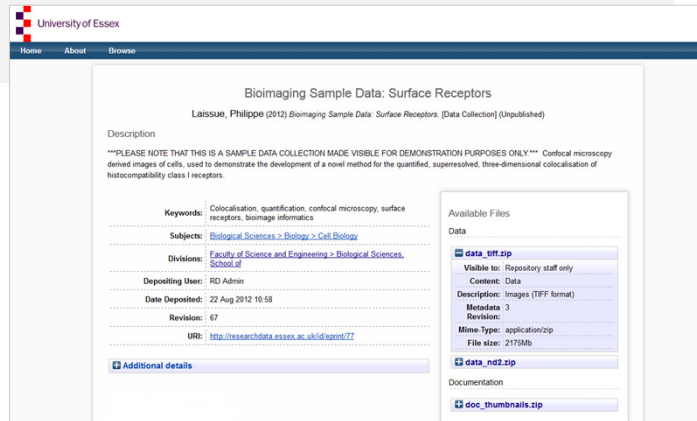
University of Essex

Home About Browse

Bioimaging Sample Data: Surface Receptors

Laissue, Philippe (2012) Bioimaging Sample Data: Surface Receptors. [Data Collection] (Unpublished)

Description

***PLEASE NOTE THAT THIS IS A SAMPLE DATA COLLECTION MADE VISIBLE FOR DEMONSTRATION PURPOSES ONLY.*** Confocal microscopy derived images of cells, used to demonstrate the development of a novel method for the quantified, superresolved, three-dimensional colocalisation of histocompatibility class I receptors.

| | |
|---|---|
| Keywords: | Colocalisation, quantification, confocal microscopy, surface receptors, bioimage informatics |
| Subjects: | Biological Sciences > Biology > Cell Biology |
| Divisions: | Faculty of Science and Engineering > Biological Sciences, School of |
| Depositing User: | RD Admin |
| Date Deposited: | 22 Aug 2012 10:58 |
| Revision: | 67 |
| URI: | http://researchdata.essex.ac.uk/id/eprint/77 |

Additional details

Available Files

Data

data_tiff.zip

| | |
|---|---|
| Visible to: | Repository staff only |
| Content: | Data |
| Description: | Images (TIFF format) |
| Metadata Revision: | 3 |
| Mime-Type: | application/zip |
| File size: | 2175Mb |

data_nd2.zip

Documentation

doc_thumbnails.zip